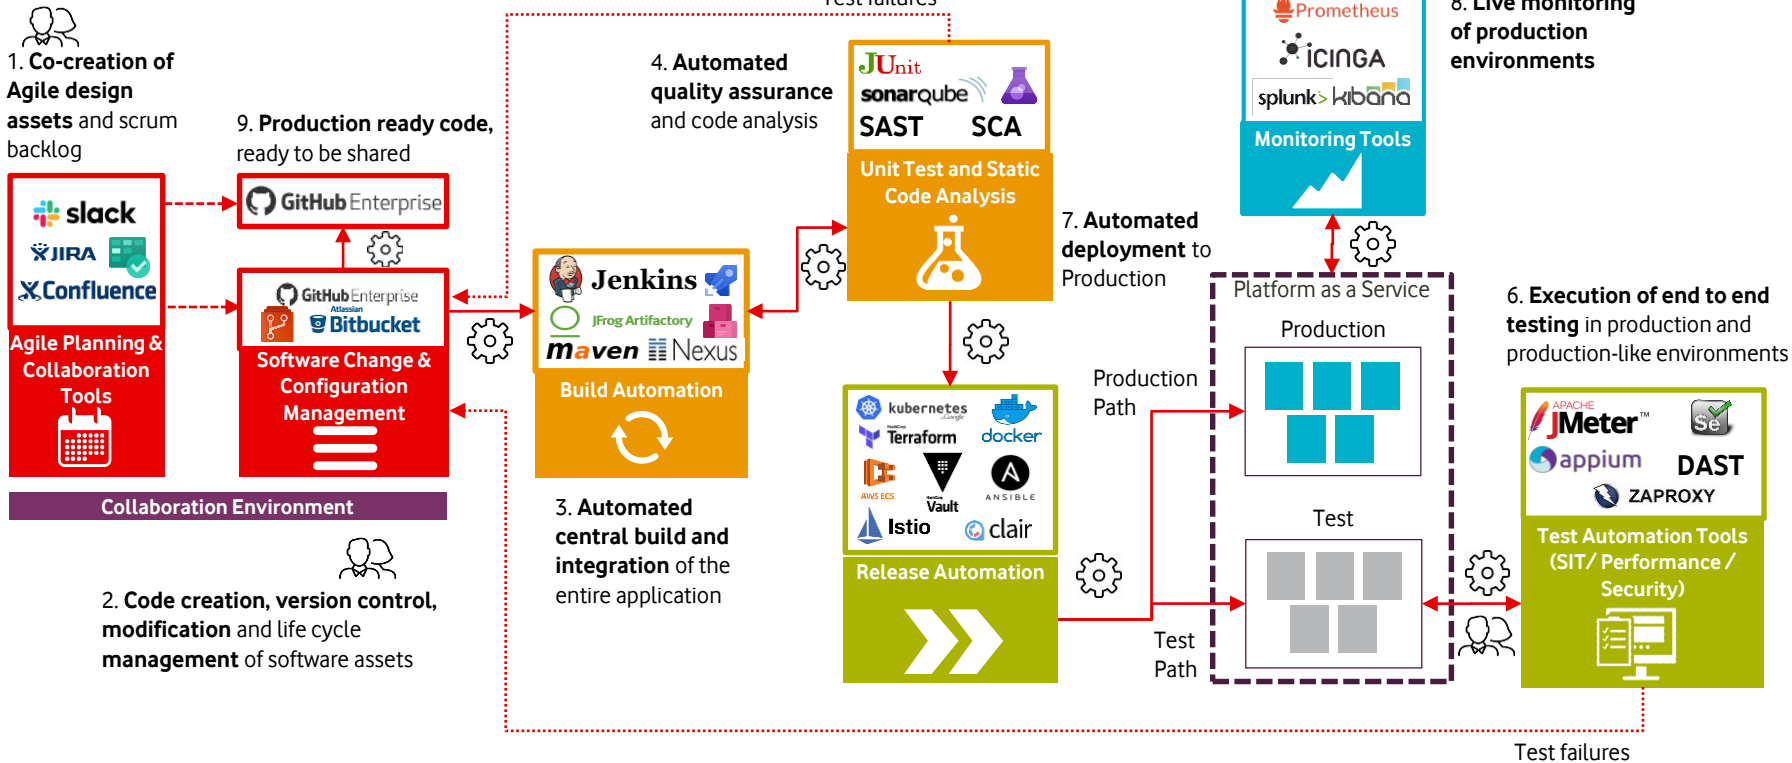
Test failures

1. Co-creation of Agile design assets and scrum backlog

9. Production ready code, ready to be shared

4. Automated quality assurance and code analysis

8. Live monitoring of production environments

slack
JIRA
Confluence
Agile Planning & Collaboration Tools

GitHub Enterprise

GitHub Enterprise
Atlassian Bitbucket
Software Change & Configuration Management

Jenkins
JFrog Artifactory
maven Nexus
Build Automation

JUnit
sonarqube
SAST SCA
Unit Test and Static Code Analysis

Prometheus
icinga
splunk> kibana
Monitoring Tools

7. Automated deployment to Production

Platform as a Service
Production

6. Execution of end to end testing in production and production-like environments

Production Path

kubernetes
docker
Terraform
AWS ECS
Vault
ANSIBLE
Istio
clair
Release Automation

Test

APACHE JMeter™
Se
appium
DAST
ZAPROXY
Test Automation Tools (SIT/ Performance / Security)

Collaboration Environment

2. Code creation, version control, modification and life cycle management of software assets

3. Automated central build and integration of the entire application

Test Path

Test failures